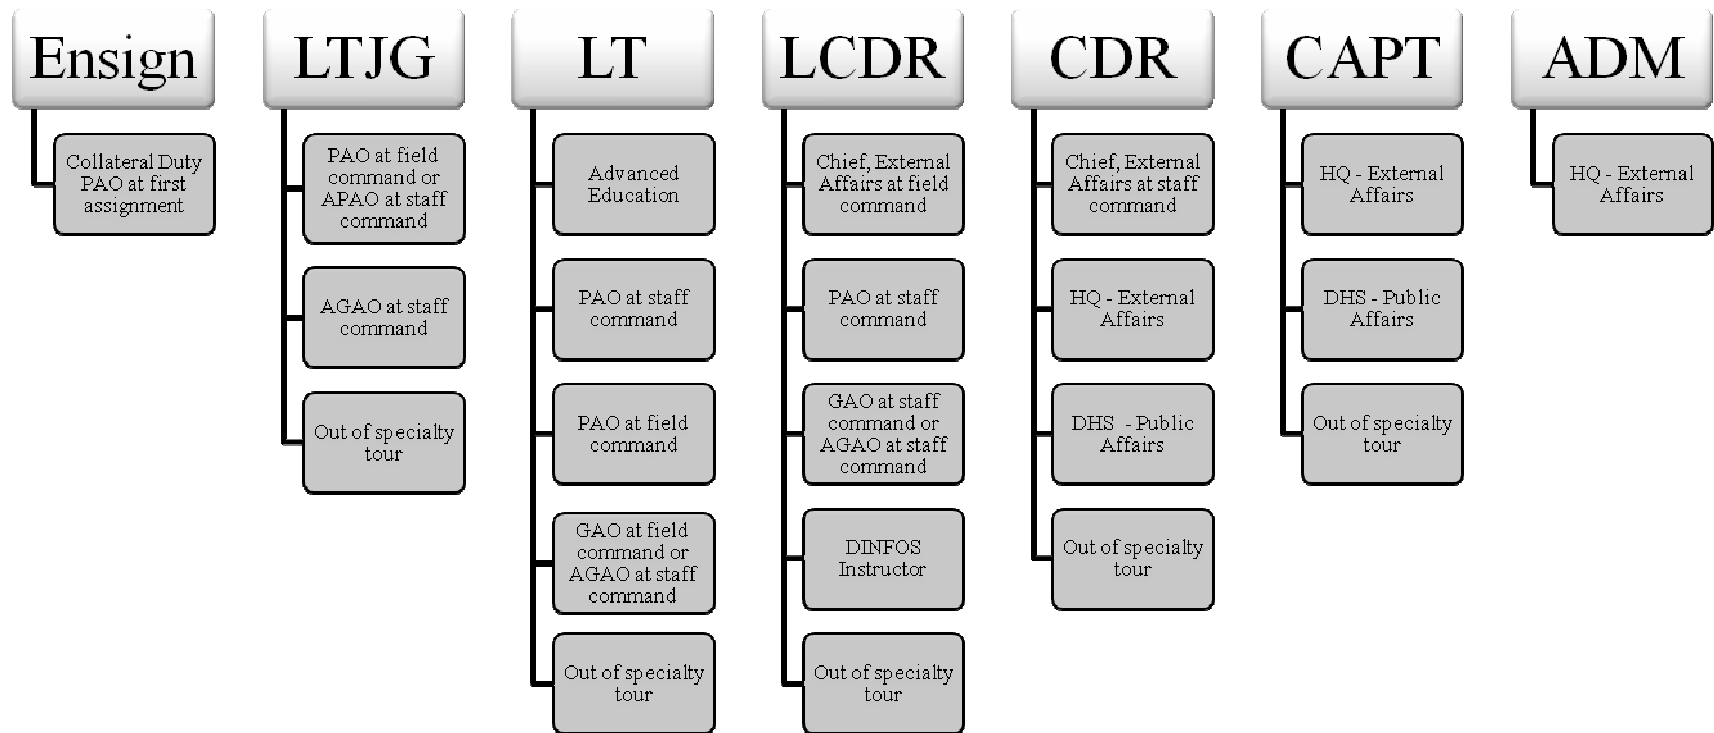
Ensign

Collateral Duty PAO at first assignment

LTJG

PAO at field command or APAO at staff command

AGAO at staff command

Out of specialty tour

LT

Advanced Education

PAO at staff command

PAO at field command

GAO at field command or AGAO at staff command

Out of specialty tour

LCDR

Chief, External Affairs at field command

PAO at staff command

GAO at staff command or AGAO at staff command

DINFOS Instructor

Out of specialty tour

CDR

Chief, External Affairs at staff command

HQ - External Affairs

DHS - Public Affairs

Out of specialty tour

CAPT

HQ - External Affairs

DHS - Public Affairs

Out of specialty tour

ADM

HQ - External Affairs